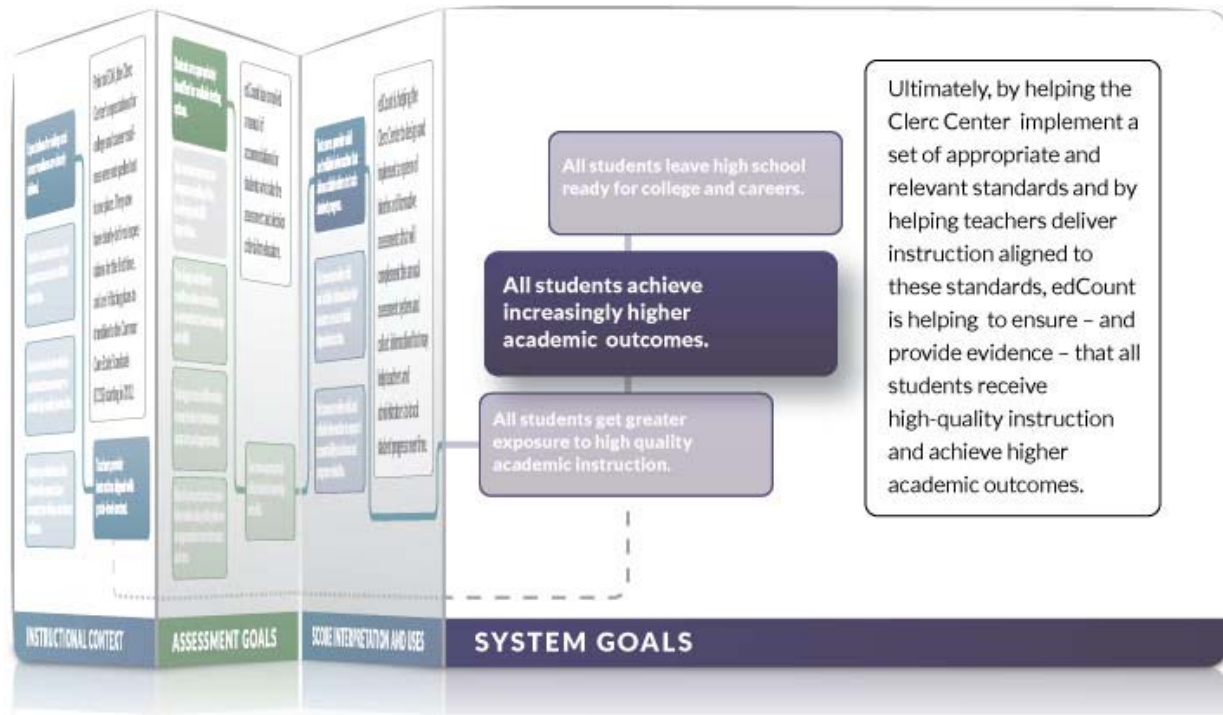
All students leave high school ready for college and careers.

All students achieve increasingly higher academic outcomes.

All students get greater exposure to high quality academic instruction.

Ultimately, by helping the Clerc Center implement a set of appropriate and relevant standards and by helping teachers deliver instruction aligned to these standards, edCount is helping to ensure – and provide evidence – that all students receive high-quality instruction and achieve higher academic outcomes.

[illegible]

INSTRUCTIONAL CONTEXT

ASSESSMENT GOALS

SCORE INTERPRETATION AND USES

SYSTEM GOALS